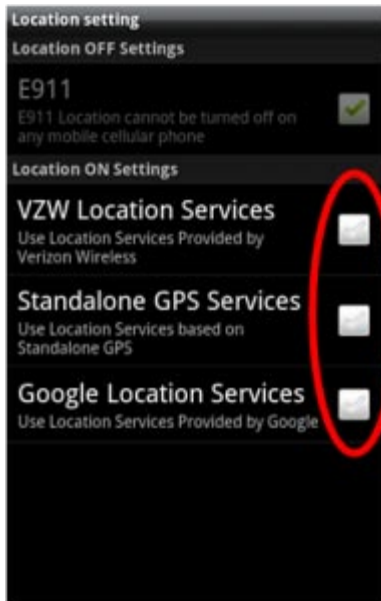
Location setting

Location OFF Settings

E911

E911 Location cannot be turned off on any mobile cellular phone

Location ON Settings

VZW Location Services

Use Location Services Provided by Verizon Wireless

Standalone GPS Services

Use Location Services based on Standalone GPS

Google Location Services

Use Location Services Provided by Google